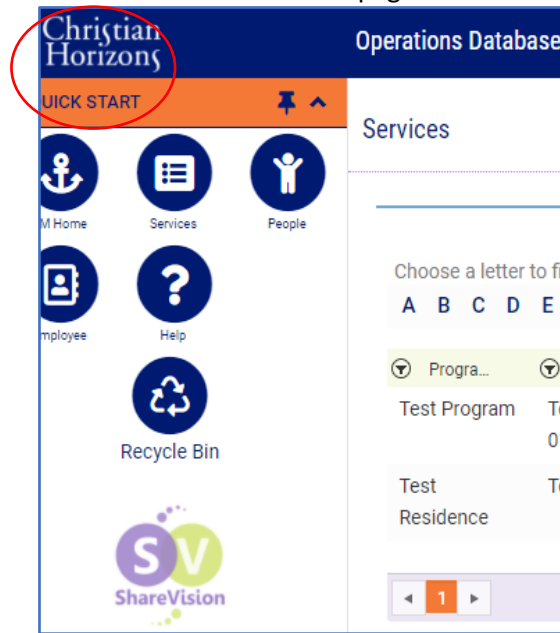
Christian Horizons

Operations Database

UICK START

M Home

Services

People

mployee

Help

Recycle Bin

SV

ShareVision

Services

Choose a letter to fi

A B C D E

Progra...

Test Program

T

0

Test Residence

T

1